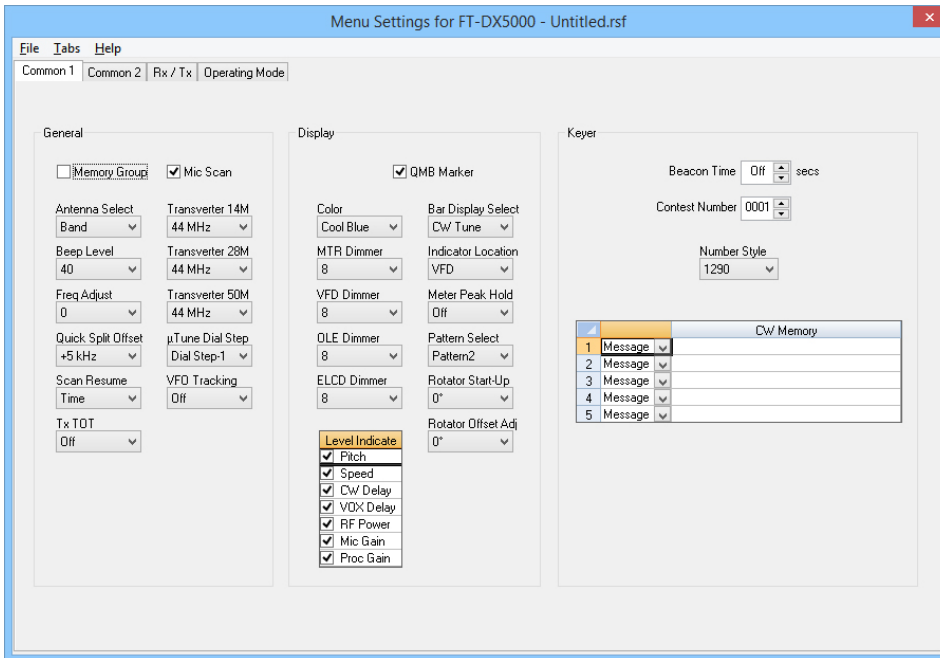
Menu Settings for FT-DX5000 - Untitled.rsf

File Tabs Help

Common 1 Common 2 Rx / Tx Operating Mode

General

Memory Group
Mic Scan

Antenna Select
Band
Transverter 14M
44 MHz

Beep Level
40
Transverter 28M
44 MHz

Freq Adjust
0
Transverter 50M
44 MHz

Quick Split Offset
+5 kHz
µTune Dial Step
Dial Step-1

Scan Resume
Time
VFO Tracking
Off

Tx TOT
Off

Display

QMB Marker

Color
Cool Blue
Bar Display Select
CW Tune

MTR Dimmer
8
Indicator Location
VFD

VFD Dimmer
8
Meter Peak Hold
Off

OLE Dimmer
8
Pattern Select
Pattern2

ELCD Dimmer
8
Rotator Start-Up
0°

Rotator Offset Adj
0°

Level Indicate
Pitch
Speed
CW Delay
VOX Delay
RF Power
Mic Gain
Proc Gain

Keyer

Beacon Time Off secs

Contest Number 0001

Number Style
1290

| | | CW Memory |
|---|---|---|
| 1 | Message | |
| 2 | Message | |
| 3 | Message | |
| 4 | Message | |
| 5 | Message | |